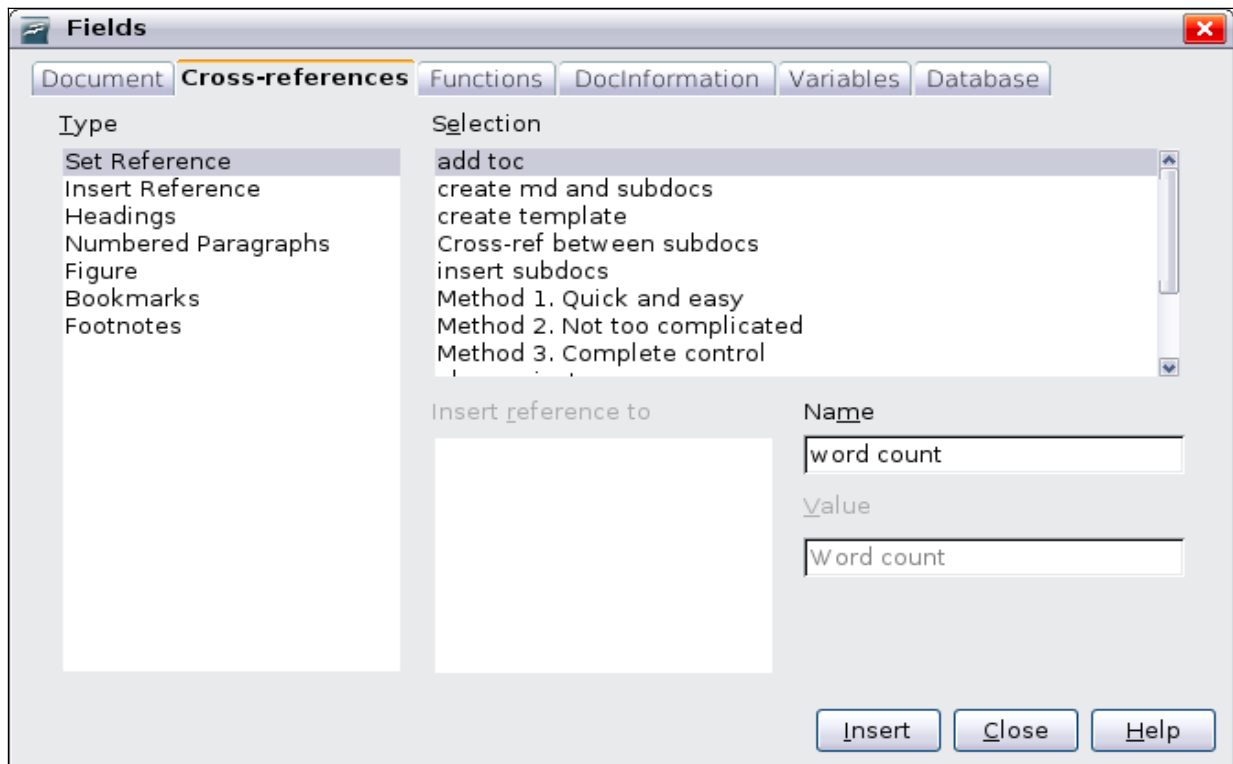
Fields

Document | Cross-references | Functions | DocInformation | Variables | Database

Type
Set Reference
Insert Reference
Headings
Numbered Paragraphs
Figure
Bookmarks
Footnotes

Selection
add toc
create md and subdocs
create template
Cross-ref between subdocs
insert subdocs
Method 1. Quick and easy
Method 2. Not too complicated
Method 3. Complete control
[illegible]

Insert reference to

Name
word count

Value
Word count

Insert
Close
Help